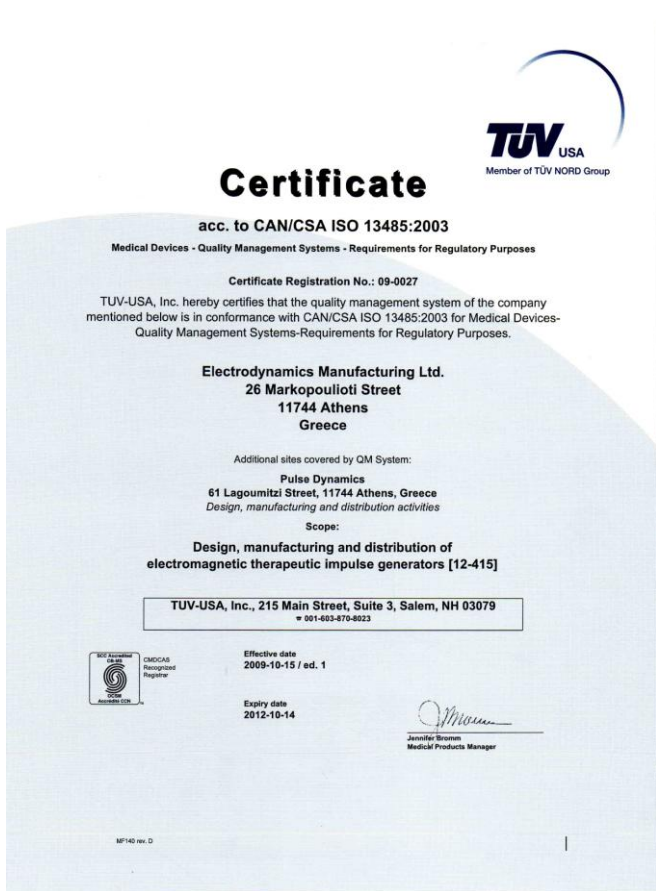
TÜV USA
Member of TÜV NORD Group

Certificate

acc. to CAN/CSA ISO 13485:2003

Medical Devices - Quality Management Systems - Requirements for Regulatory Purposes

Certificate Registration No.: 09-0027

TUV-USA, Inc. hereby certifies that the quality management system of the company mentioned below is in conformance with CAN/CSA ISO 13485:2003 for Medical Devices-Quality Management Systems-Requirements for Regulatory Purposes.

Electrodynamics Manufacturing Ltd.
26 Markopoulioti Street
11744 Athens
Greece

Additional sites covered by QM System:

Pulse Dynamics
61 Lagoumitzi Street, 11744 Athens, Greece
Design, manufacturing and distribution activities

Scope:

Design, manufacturing and distribution of electromagnetic therapeutic impulse generators [12-415]

TUV-USA, Inc., 215 Main Street, Suite 3, Salem, NH 03079
☎ 001-603-870-8023

SCC Accredited CB-002
CMDCAS Recognized Registrar
OCEM Accrédité CCN

Effective date
2009-10-15 / ed. 1

Expiry date
2012-10-14

Jennifer Bromm
Medical Products Manager

MF140 rev. D